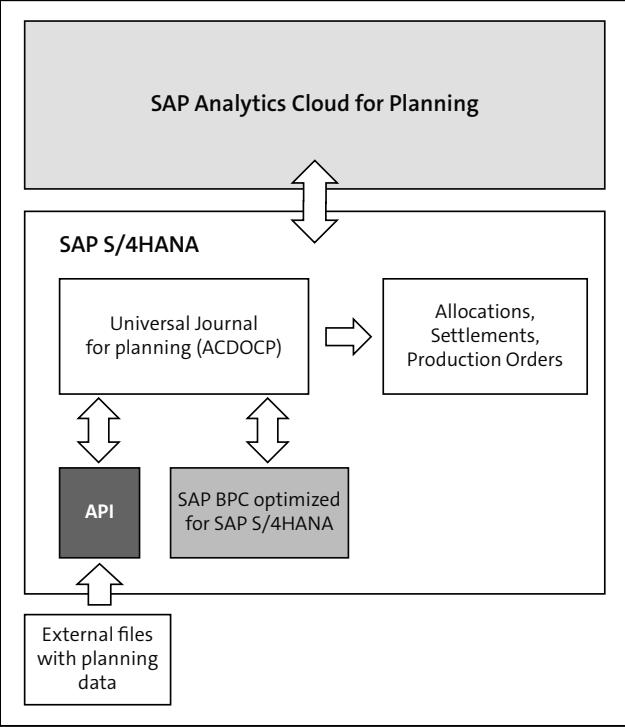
SAP Analytics Cloud for Planning

SAP S/4HANA

Universal Journal for planning (ACDOCP)

Allocations, Settlements, Production Orders

API

SAP BPC optimized for SAP S/4HANA

External files with planning data